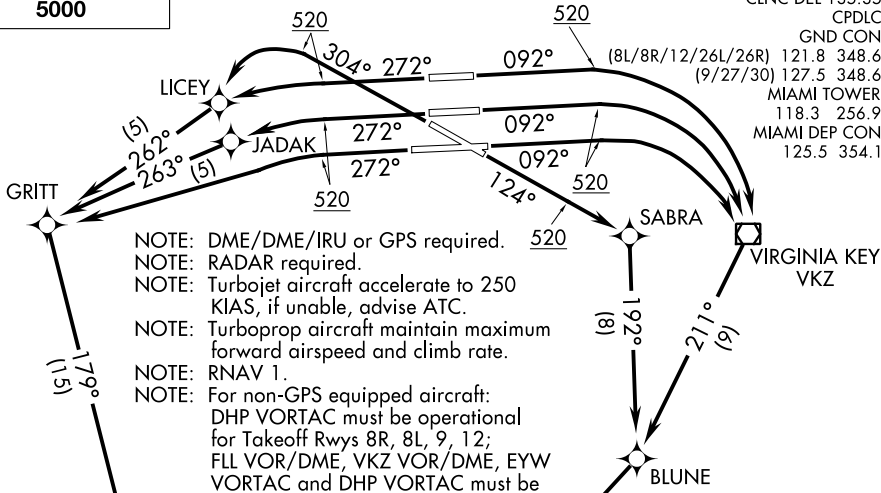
5000

CLNC DEL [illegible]
CPDLC
GND CON
(8L/8R/12/26L/26R) 121.8 348.6
(9/27/30) 127.5 348.6
MIAMI TOWER
118.3 256.9
MIAMI DEP CON
125.5 354.1

520
520
304°
272°
092°
LICEY
JADAK
272°
092°
(5)
262°
263°
(5)
272°
092°
520
520
124°
GRITT
SABRA
520
VIRGINIA KEY
VKZ

NOTE: DME/DME/IRU or GPS required.
NOTE: RADAR required.
NOTE: Turbojet aircraft accelerate to 250 KIAS, if unable, advise ATC.
NOTE: Turboprop aircraft maintain maximum forward airspeed and climb rate.
NOTE: RNAV 1.
NOTE: For non-GPS equipped aircraft: DHP VORTAC must be operational for Takeoff Rwys 8R, 8L, 9, 12; FLL VOR/DME, VKZ VOR/DME, EYW VORTAC and DHP VORTAC must be

(8)
192°
211°
(9)
179°
(15)
BLUNE